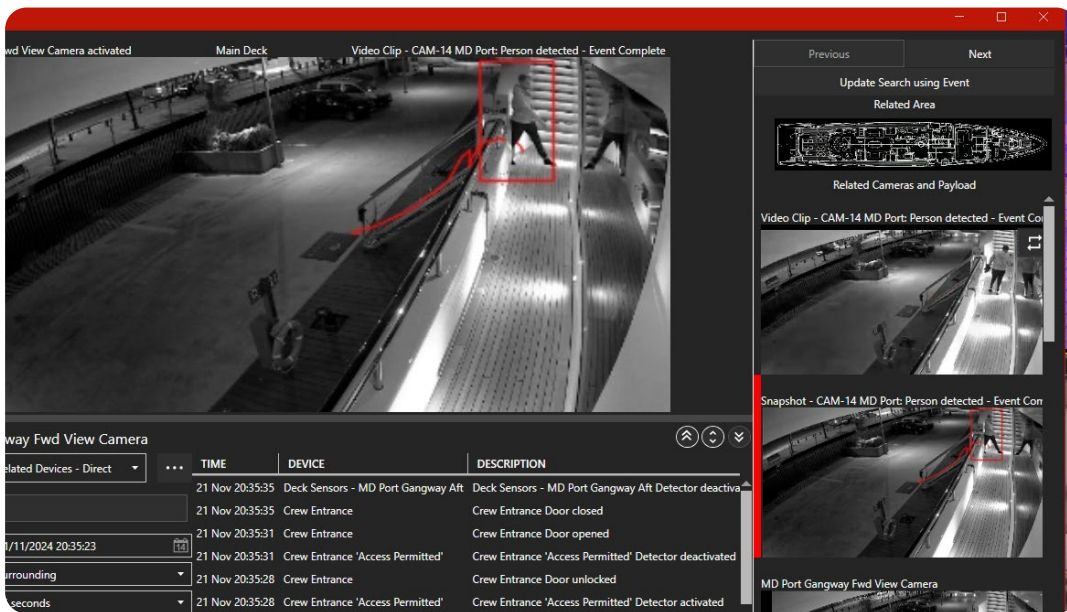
wd View Camera activated

Main Deck

Video Clip - CAM-14 MD Port: Person detected - Event Complete

Previous

Next

Update Search using Event

Related Area

Related Cameras and Payload

Video Clip - CAM-14 MD Port: Person detected - Event Co

Snapshot - CAM-14 MD Port: Person detected - Event Co

MD Port Gangway Fwd View Camera

way Fwd View Camera

elated Devices - Direct

...

1/11/2024 20:35:23

urrounding

seconds

| TIME | DEVICE | DESCRIPTION |
|---|---|---|
| 21 Nov 20:35:35 | Deck Sensors - MD Port Gangway Aft | Deck Sensors - MD Port Gangway Aft Detector deactiva |
| 21 Nov 20:35:35 | Crew Entrance | Crew Entrance Door closed |
| 21 Nov 20:35:31 | Crew Entrance | Crew Entrance Door opened |
| 21 Nov 20:35:31 | Crew Entrance 'Access Permitted' | Crew Entrance 'Access Permitted' Detector deactivated |
| 21 Nov 20:35:28 | Crew Entrance | Crew Entrance Door unlocked |
| 21 Nov 20:35:28 | Crew Entrance 'Access Permitted' | Crew Entrance 'Access Permitted' Detector activated |